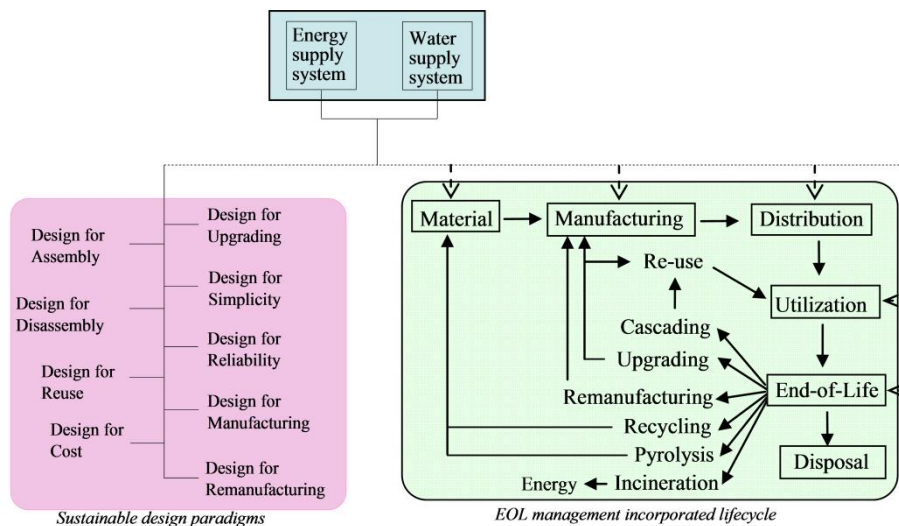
Energy supply system

Water supply system

Design for Assembly

Design for Disassembly

Design for Reuse

Design for Cost

Design for Upgrading

Design for Simplicity

Design for Reliability

Design for Manufacturing

Design for Remanufacturing

Sustainable design paradigms

Material

Manufacturing

Distribution

Re-use

Utilization

Cascading

Upgrading

Remanufacturing

End-of-Life

Recycling

Pyrolysis

Disposal

Energy

Incineration

EOL management incorporated lifecycle